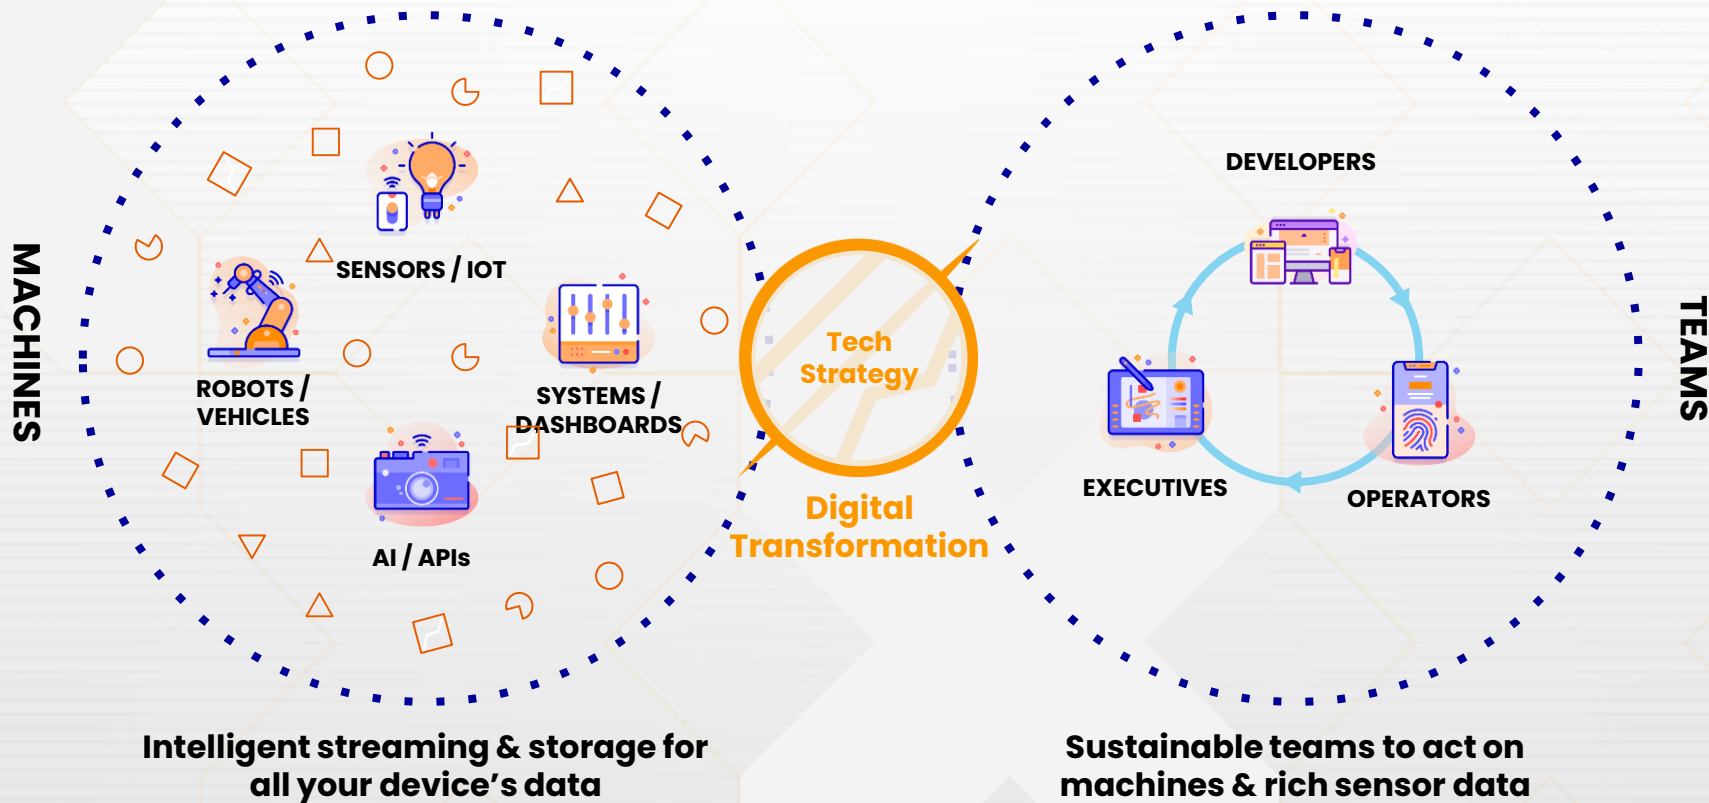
MACHINES

SENSORS / IOT

ROBOTS / VEHICLES

SYSTEMS / DASHBOARDS

AI / APIs

Tech Strategy

Digital Transformation

DEVELOPERS

EXECUTIVES

OPERATORS

TEAMS

Intelligent streaming & storage for all your device's data

Sustainable teams to act on machines & rich sensor data